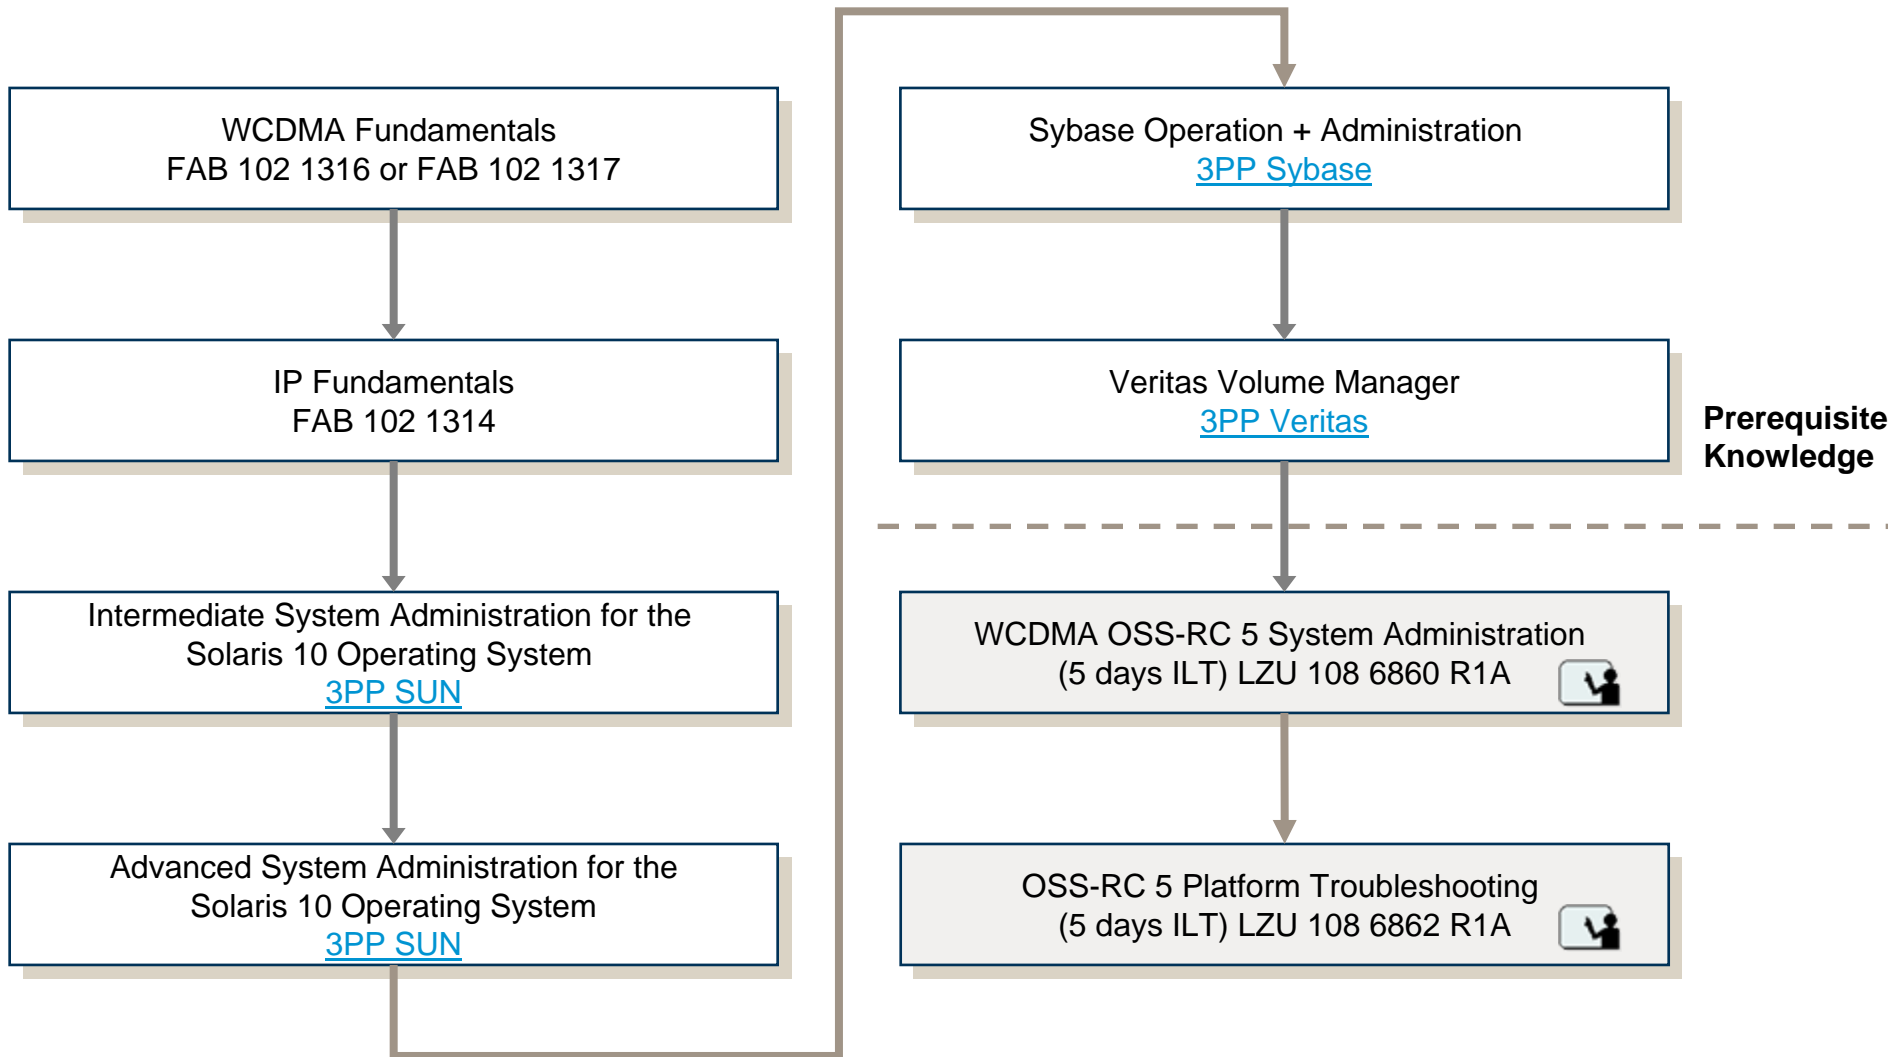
WCDMA Fundamentals
FAB 102 1316 or FAB 102 1317

IP Fundamentals
FAB 102 1314

Intermediate System Administration for the Solaris 10 Operating System
3PP SUN

Advanced System Administration for the Solaris 10 Operating System
3PP SUN

Sybase Operation + Administration
3PP Sybase

Veritas Volume Manager
3PP Veritas

Prerequisite Knowledge

WCDMA OSS-RC 5 System Administration
(5 days ILT) LZU 108 6860 R1A

OSS-RC 5 Platform Troubleshooting
(5 days ILT) LZU 108 6862 R1A